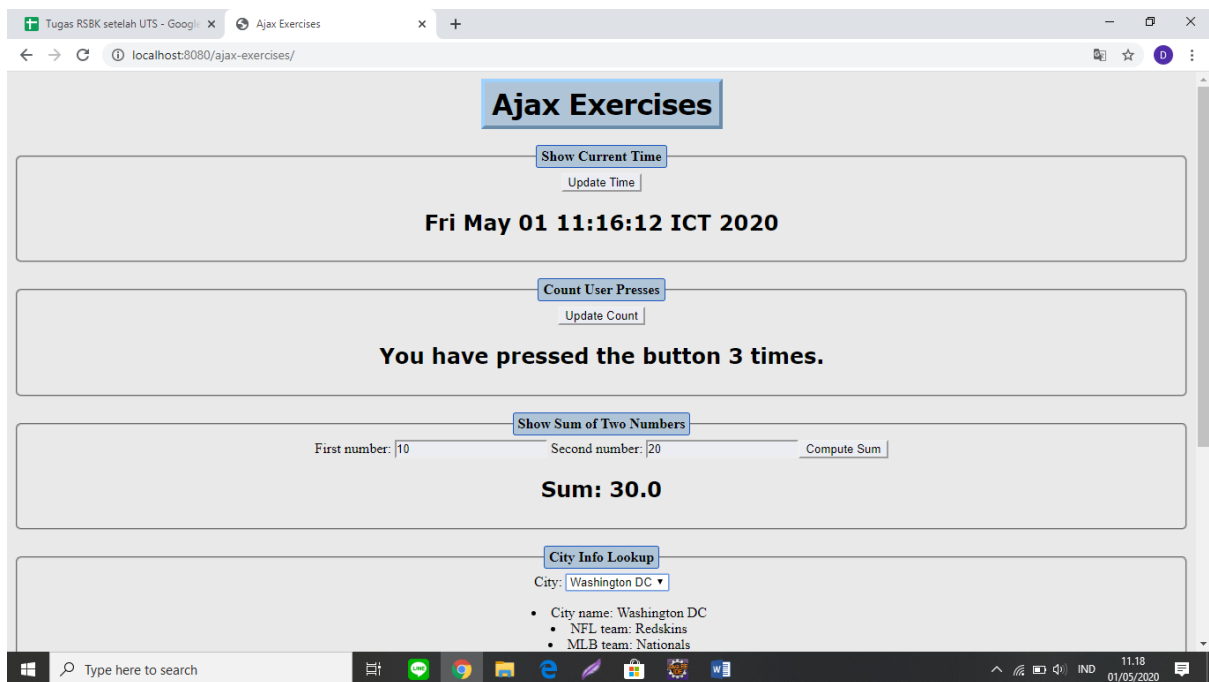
Tugas RSBK setelah UTS - Googl ×
Ajax Exercises ×
+
localhost:8080/ajax-exercises/
D

Ajax Exercises

Show Current Time
Update Time
Fri May 01 11:16:12 ICT 2020

Count User Presses
Update Count
You have pressed the button 3 times.

Show Sum of Two Numbers
First number: 10 Second number: 20 Compute Sum
Sum: 30.0

City Info Lookup
City: Washington DC
- City name: Washington DC
- NFL team: Redskins
- MLB team: Nationals

Type here to search
IND
11.18
01/05/2020